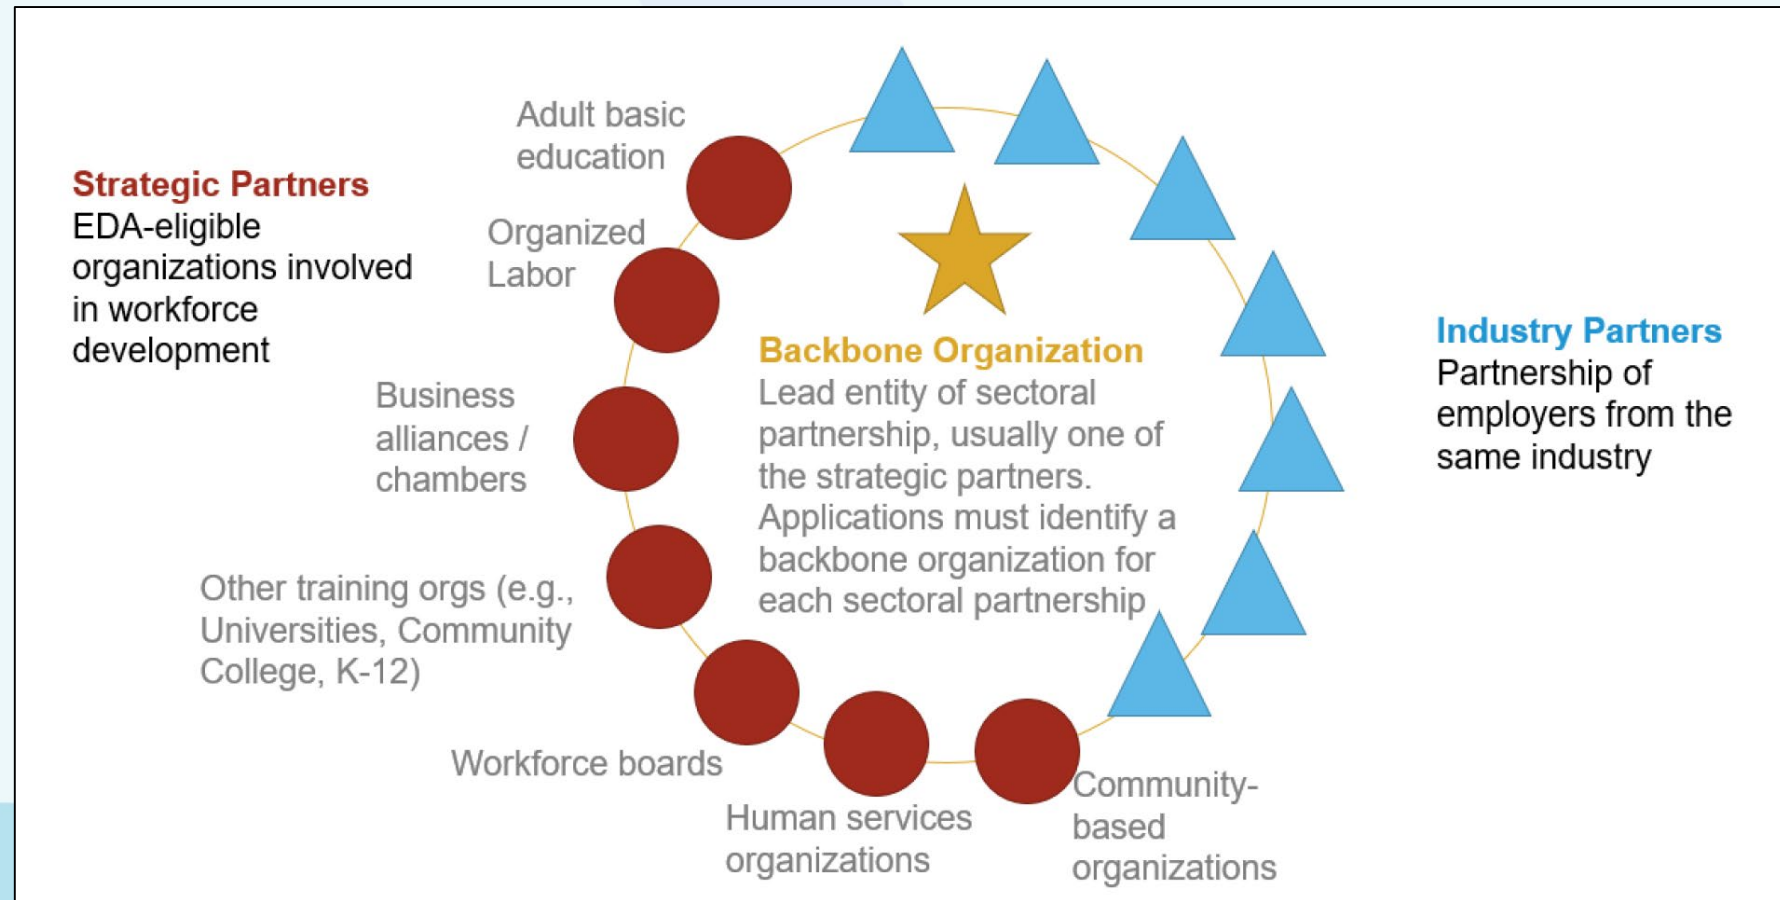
Strategic Partners
EDA-eligible organizations involved in workforce development

Adult basic education

Organized Labor

Business alliances / chambers

Other training orgs (e.g., Universities, Community College, K-12)

Workforce boards

Human services organizations

Community-based organizations

Backbone Organization
Lead entity of sectoral partnership, usually one of the strategic partners. Applications must identify a backbone organization for each sectoral partnership

Industry Partners
Partnership of employers from the same industry